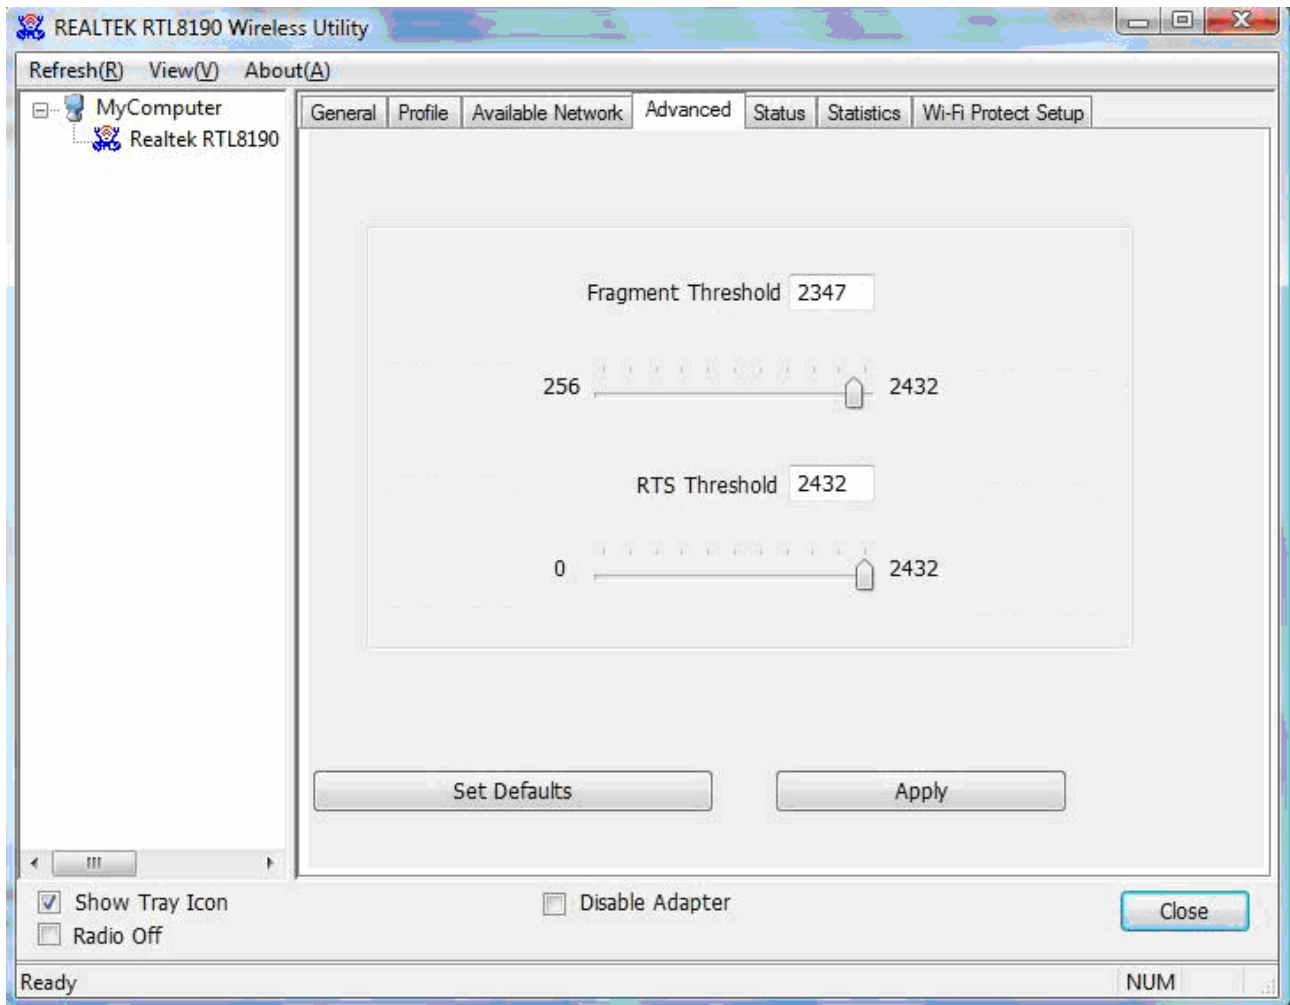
REALTEK RTL8190 Wireless Utility

Refresh(R) View(V) About(A)

MyComputer
Realtek RTL8190

General | Profile | Available Network | Advanced | Status | Statistics | Wi-Fi Protect Setup

Fragment Threshold 2347

256 2432

RTS Threshold 2432

0 2432

Set Defaults

Apply

Show Tray Icon
Radio Off

Disable Adapter

Close

Ready

NUM